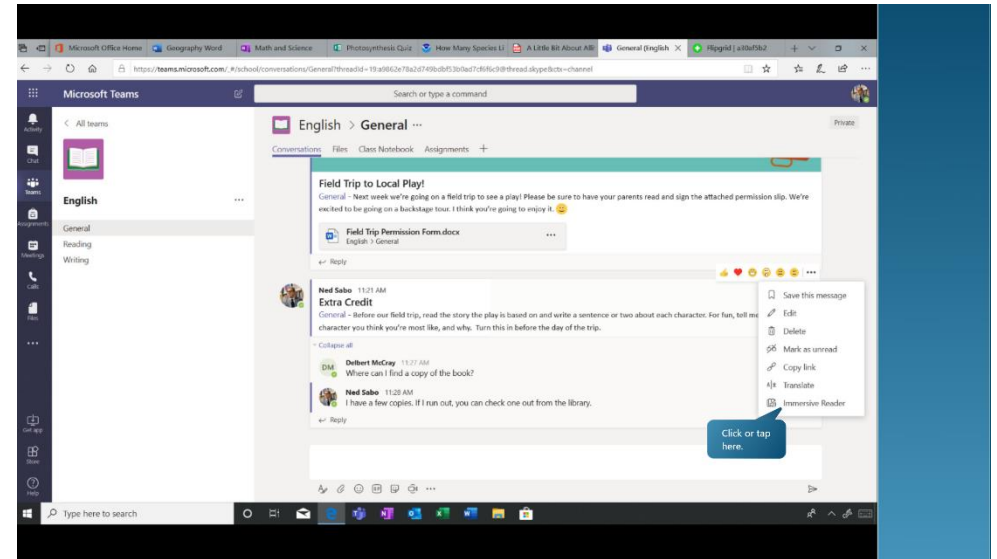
Microsoft Office Home | Geography Word | Math and Science | Photosynthesis Quiz | How Many Species Li | A Little Bit About Alli | General (English | Flipgrid | a88af5b2

https://teams.microsoft.com/_#/school/conversations/General?threadId=19:a9862e78a2d749bdbf53b0ad7cf6f6c9@thread.skype&ctx=channel

Microsoft Teams

Search or type a command

Activity
Chat
Teams
Assignments
Meetings
Calls
Files
...
Get app
Store
Help

< All teams

English ...

General
Reading
Writing

English > General ...

Private

Conversations Files Class Notebook Assignments +

Field Trip to Local Play!
General - Next week we're going on a field trip to see a play! Please be sure to have your parents read and sign the attached permission slip. We're excited to be going on a backstage tour. I think you're going to enjoy it.

Field Trip Permission Form.docx
English > General

↩ Reply

Ned Sabo 11:21 AM
Extra Credit
General - Before our field trip, read the story the play is based on and write a sentence or two about each character. For fun, tell me character you think you're most like, and why. Turn this in before the day of the trip.

Collapse all

DM Delbert McCray 11:27 AM
Where can I find a copy of the book?

Ned Sabo 11:28 AM
I have a few copies. If I run out, you can check one out from the library.

↩ Reply

Save this message
Edit
Delete
Mark as unread
Copy link
Translate
Immersive Reader

Click or tap here.

Type here to search